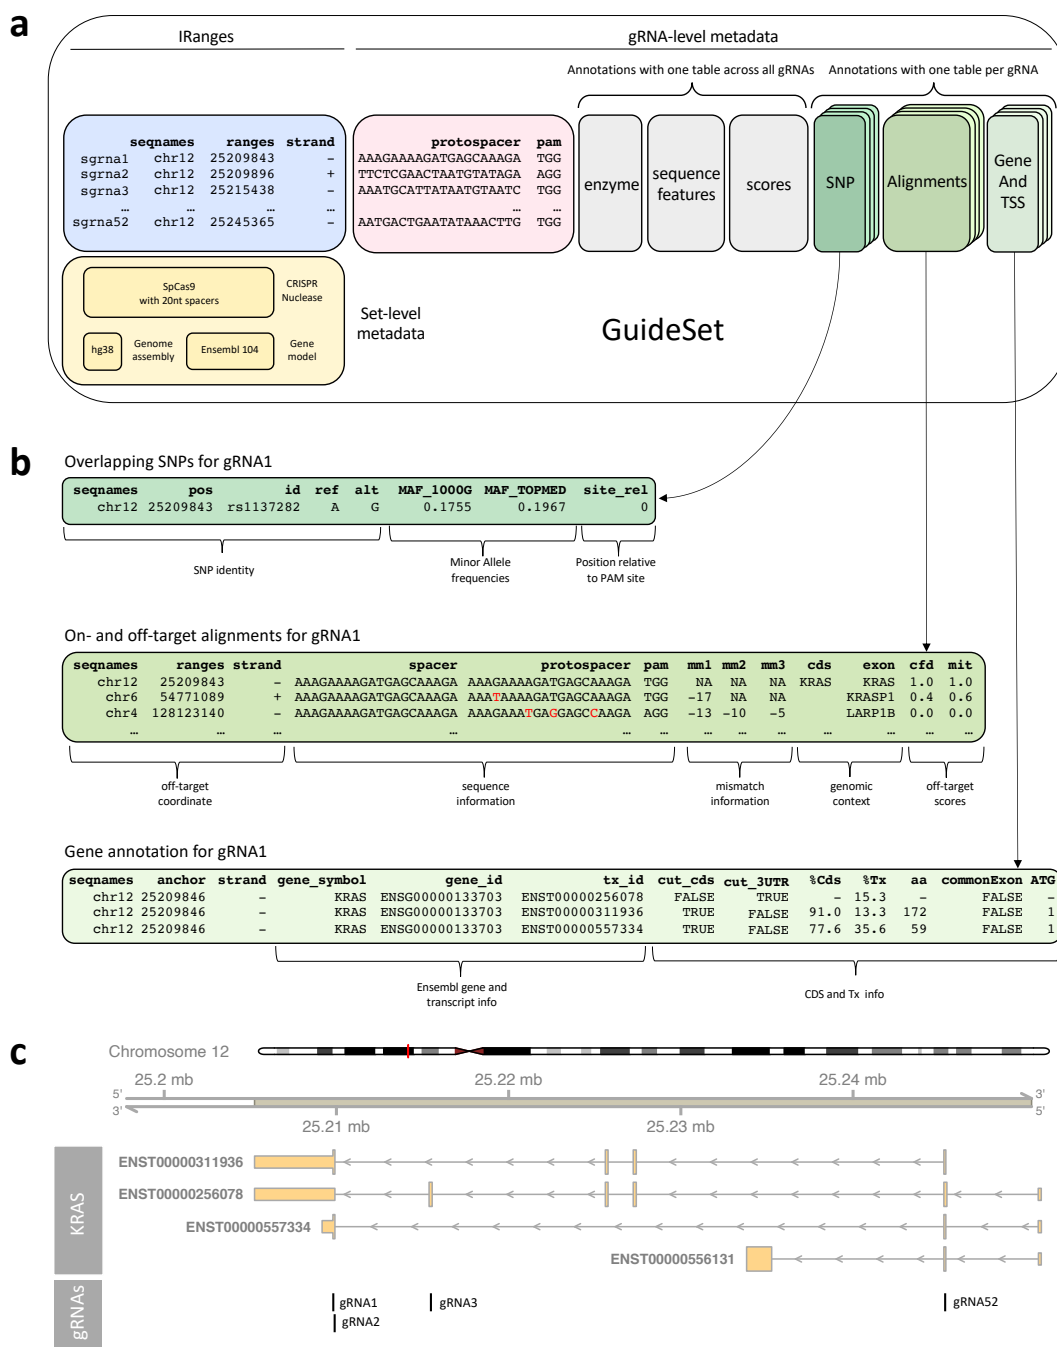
a

IRanges

gRNA-level metadata

Annotations with one table across all gRNAs

Annotations with one table per gRNA

| seqnames | ranges | strand |
|---|---|---|
| sgrna1 | chr12 | 25209843 | - |
| sgrna2 | chr12 | 25209896 | + |
| sgrna3 | chr12 | 25215438 | - |
| … | … | … | … |
| sgrna52 | chr12 | 25245365 | - |

| protospacer | pam |
|---|---|
| AAAGAAAAGATGAGCAAAGA | TGG |
| TTCTCGAACTAATGTATAGA | AGG |
| AAATGCATTATAATGTAATC | TGG |
| … | … |
| AATGACTGAATATAAACTTG | TGG |

enzyme

sequence features

scores

SNP

Alignments

Gene And TSS

SpCas9 with 20nt spacers

CRISPR Nuclease

hg38

Genome assembly

Ensembl 104

Gene model

Set-level metadata

GuideSet

b

Overlapping SNPs for gRNA1

| seqnames | pos | id | ref | alt | MAF_1000G | MAF_TOPMED | site_rel |
|---|---|---|---|---|---|---|---|
| chr12 | 25209843 | rs1137282 | A | G | 0.1755 | 0.1967 | 0 |

SNP identity

Minor Allele frequencies

Position relative to PAM site

On- and off-target alignments for gRNA1

| seqnames | ranges | strand | spacer | protospacer | pam | mm1 | mm2 | mm3 | cds | exon | cfd | mit |
|---|---|---|---|---|---|---|---|---|---|---|---|---|
| chr12 | 25209843 | - | AAAGAAAAGATGAGCAAAGA | AAAGAAAAGATGAGCAAAGA | TGG | NA | NA | NA | KRAS | KRAS | 1.0 | 1.0 |
| chr6 | 54771089 | + | AAAGAAAAGATGAGCAAAGA | AAATAAAAGATGAGCAAAGA | TGG | -17 | NA | NA | | KRASP1 | 0.4 | 0.6 |
| chr4 | 128123140 | - | AAAGAAAAGATGAGCAAAGA | AAAGAAATGAGGAGCCAAGA | AGG | -13 | -10 | -5 | | LARP1B | 0.0 | 0.0 |
| … | … | … | … | … | … | … | … | … | … | … | … | … |

off-target coordinate

sequence information

mismatch information

genomic context

off-target scores

Gene annotation for gRNA1

| seqnames | anchor | strand | gene_symbol | gene_id | tx_id | cut_cds | cut_3UTR | %Cds | %Tx | aa | commonExon | ATG |
|---|---|---|---|---|---|---|---|---|---|---|---|---|
| chr12 | 25209846 | - | KRAS | ENSG00000133703 | ENST00000256078 | FALSE | TRUE | - | 15.3 | - | FALSE | - |
| chr12 | 25209846 | - | KRAS | ENSG00000133703 | ENST00000311936 | TRUE | FALSE | 91.0 | 13.3 | 172 | FALSE | 1 |
| chr12 | 25209846 | - | KRAS | ENSG00000133703 | ENST00000557334 | TRUE | FALSE | 77.6 | 35.6 | 59 | FALSE | 1 |

Ensembl gene and transcript info

CDS and Tx info

c

Chromosome 12

25.2 mb 25.22 mb 25.24 mb

5' 3' 3' 5'

25.21 mb 25.23 mb

KRAS

ENST00000311936

ENST00000256078

ENST00000557334

ENST00000556131

gRNAs

gRNA1

gRNA2

gRNA3

gRNA52